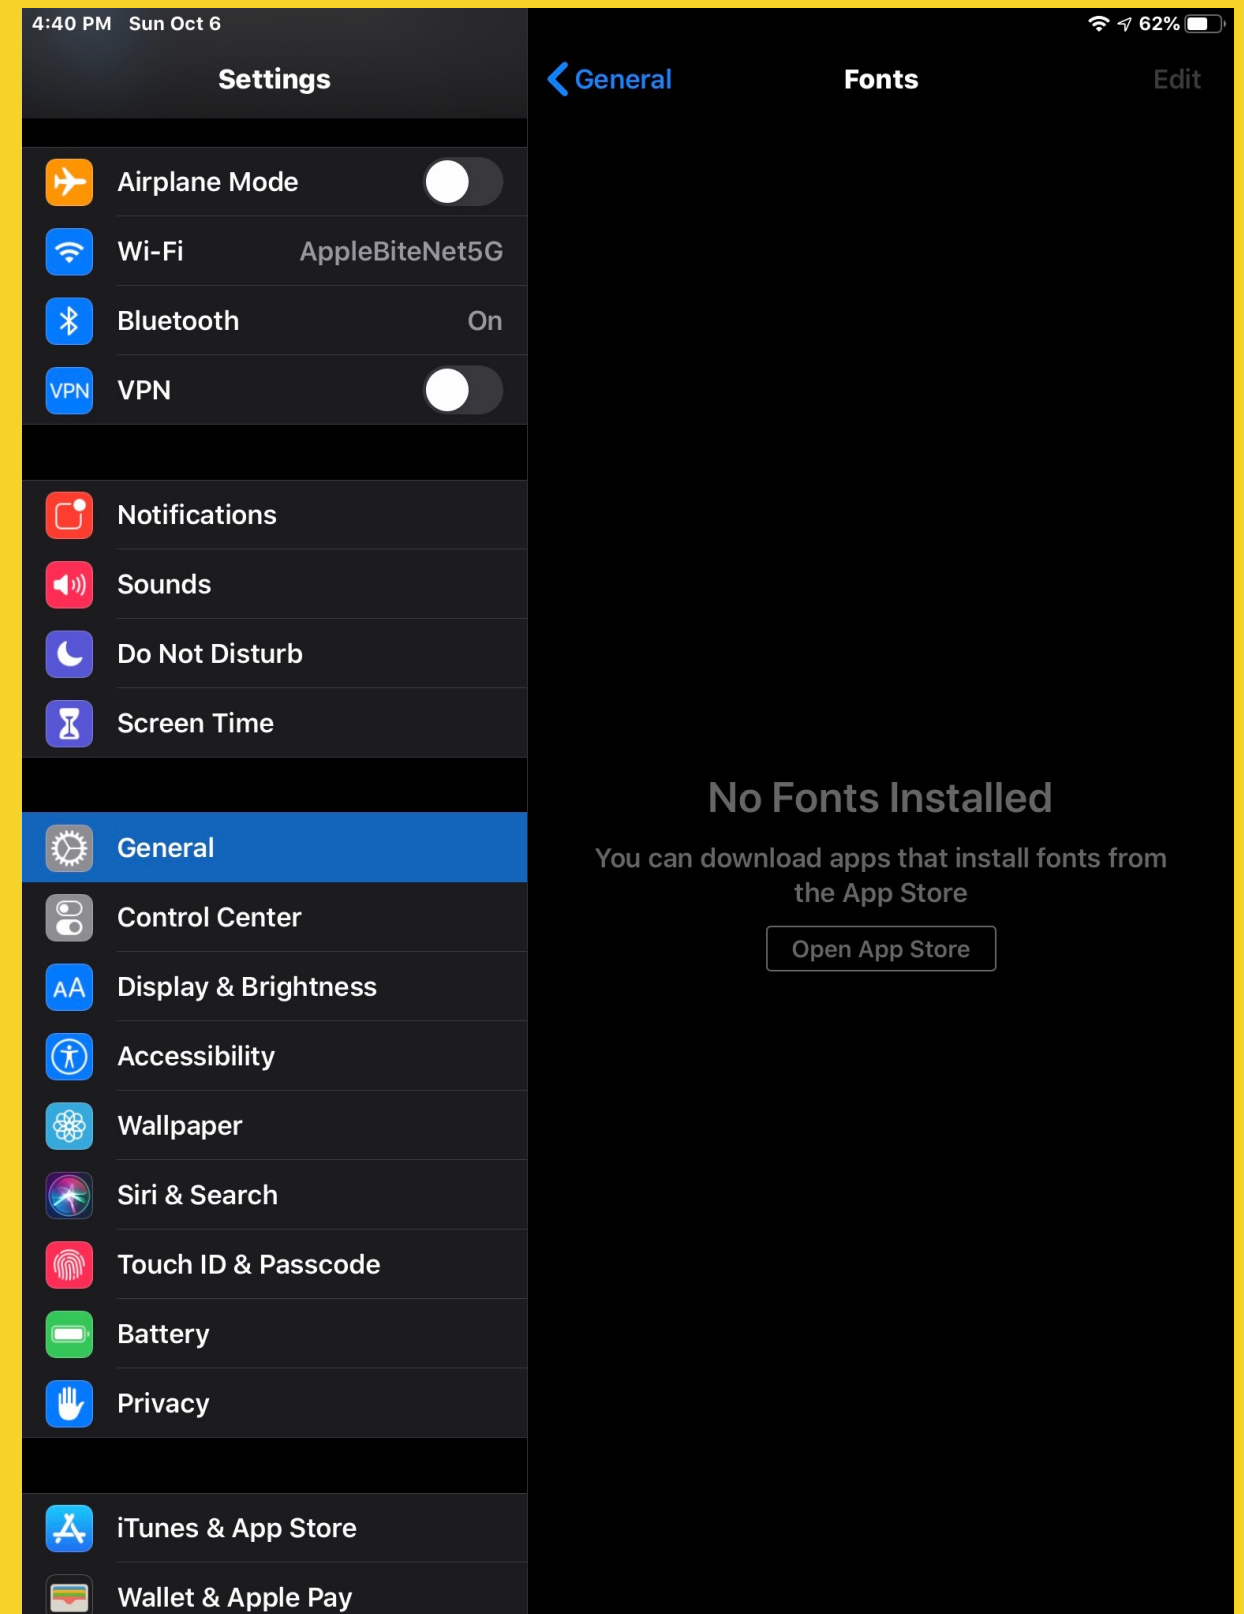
4:40 PM Sun Oct 6

62%

Settings

Airplane Mode

Wi-Fi AppleBiteNet5G

Bluetooth On

VPN VPN

Notifications

Sounds

Do Not Disturb

Screen Time

General

Control Center

AA Display & Brightness

Accessibility

Wallpaper

Siri & Search

Touch ID & Passcode

Battery

Privacy

iTunes & App Store

Wallet & Apple Pay

General

Fonts

Edit

No Fonts Installed

You can download apps that install fonts from the App Store

Open App Store